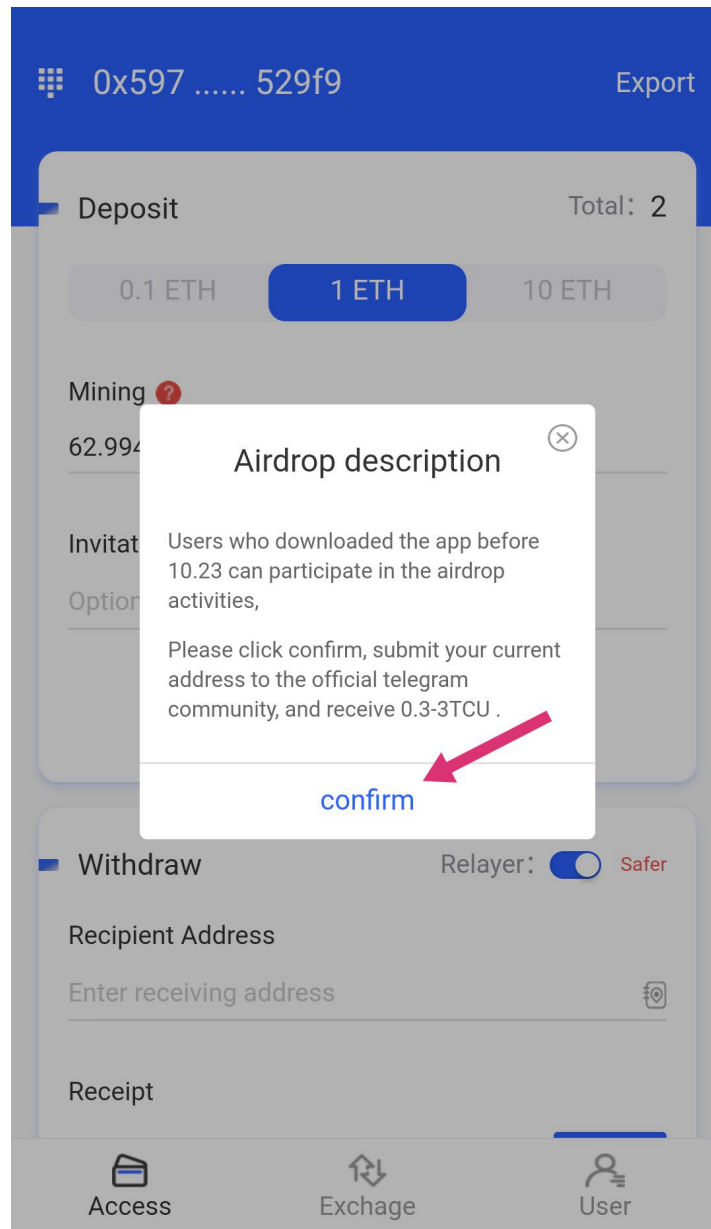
0x597 ...... 529f9 Export

Deposit Total: 2

0.1 ETH 1 ETH 10 ETH

Mining ?

62.994

Invitat

Option

Airdrop description

Users who downloaded the app before 10.23 can participate in the airdrop activities,

Please click confirm, submit your current address to the official telegram community, and receive 0.3-3TCU .

confirm

Withdraw Relayer: Safer

Recipient Address

Enter receiving address

Receipt

Access Exchage User